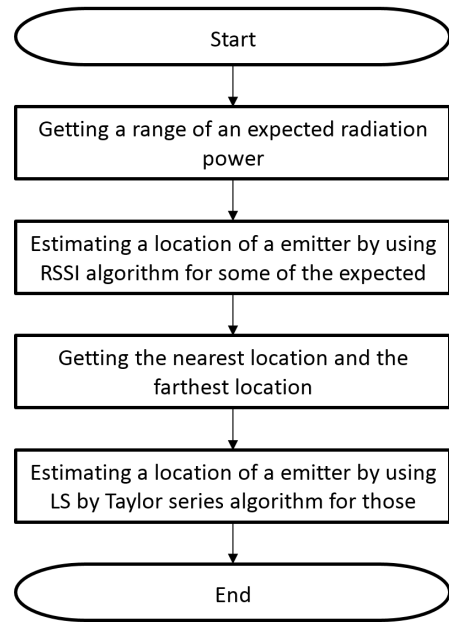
Start

Getting a range of an expected radiation power

Estimating a location of a emitter by using RSSI algorithm for some of the expected

Getting the nearest location and the farthest location

Estimating a location of a emitter by using LS by Taylor series algorithm for those

End